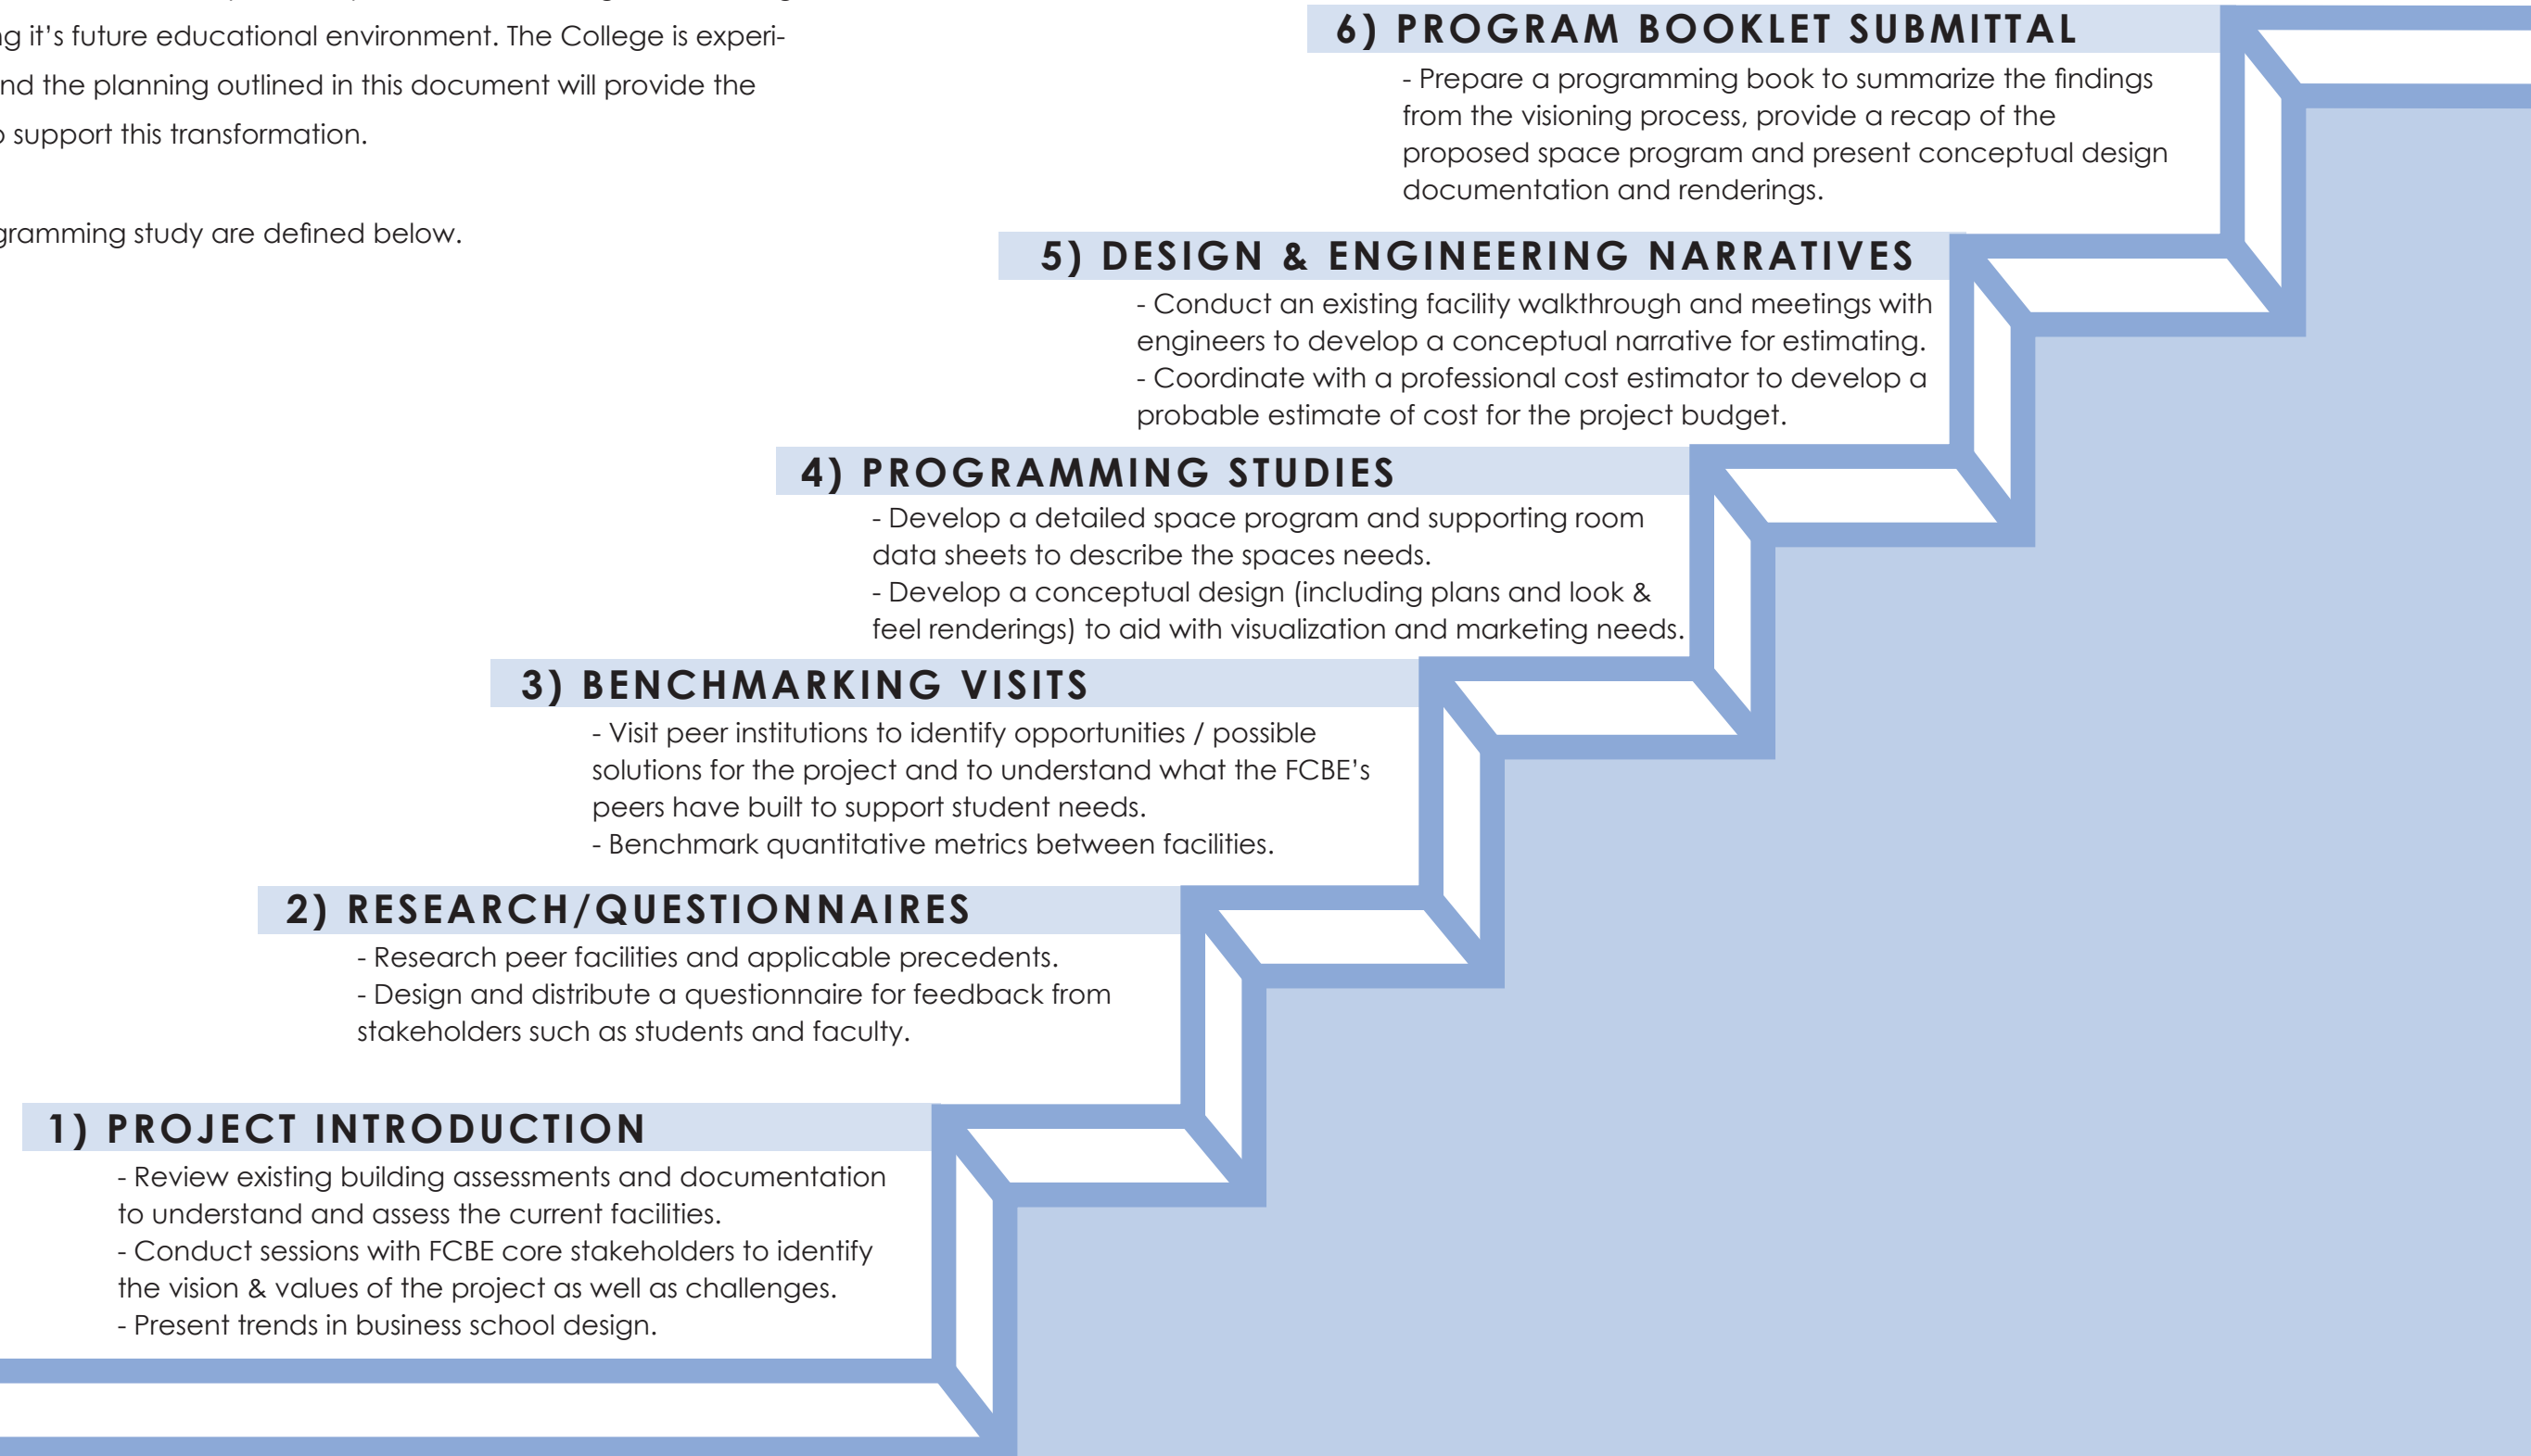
g it's future educational environment. The College is experi-
nd the planning outlined in this document will provide the
 support this transformation.

gramming study are defined below.

6) PROGRAM BOOKLET SUBMITTAL

- Prepare a programming book to summarize the findings from the visioning process, provide a recap of the proposed space program and present conceptual design documentation and renderings.

5) DESIGN & ENGINEERING NARRATIVES

- Conduct an existing facility walkthrough and meetings with engineers to develop a conceptual narrative for estimating.
- Coordinate with a professional cost estimator to develop a probable estimate of cost for the project budget.

4) PROGRAMMING STUDIES

- Develop a detailed space program and supporting room data sheets to describe the spaces needs.
- Develop a conceptual design (including plans and look & feel renderings) to aid with visualization and marketing needs.

3) BENCHMARKING VISITS

- Visit peer institutions to identify opportunities / possible solutions for the project and to understand what the FCBE's peers have built to support student needs.
- Benchmark quantitative metrics between facilities.

2) RESEARCH/QUESTIONNAIRES

- Research peer facilities and applicable precedents.
- Design and distribute a questionnaire for feedback from stakeholders such as students and faculty.

1) PROJECT INTRODUCTION

- Review existing building assessments and documentation to understand and assess the current facilities.
- Conduct sessions with FCBE core stakeholders to identify the vision & values of the project as well as challenges.
- Present trends in business school design.